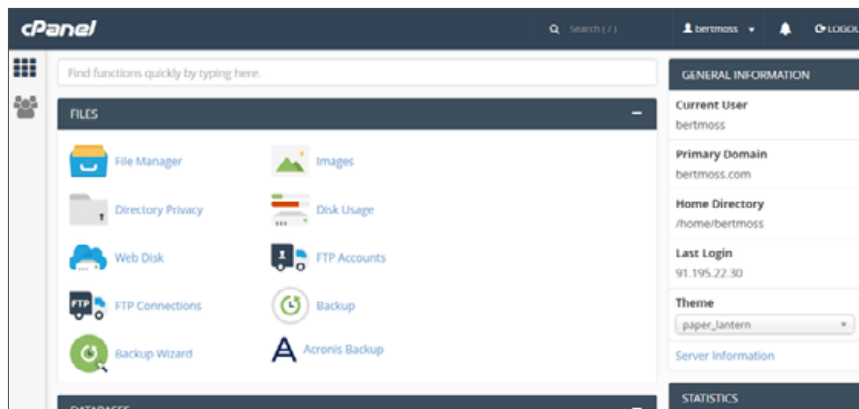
cPanel

Search ( / )

bertmoss

LOGOU

Find functions quickly by typing here.

FILES

File Manager

Images

Directory Privacy

Disk Usage

Web Disk

FTP Accounts

FTP

FTP Connections

Backup

Backup Wizard

Acronis Backup

DATABASES

GENERAL INFORMATION

Current User
bertmoss

Primary Domain
bertmoss.com

Home Directory
/home/bertmoss

Last Login
91.195.22.30

Theme
paper_lantern

Server Information

STATISTICS